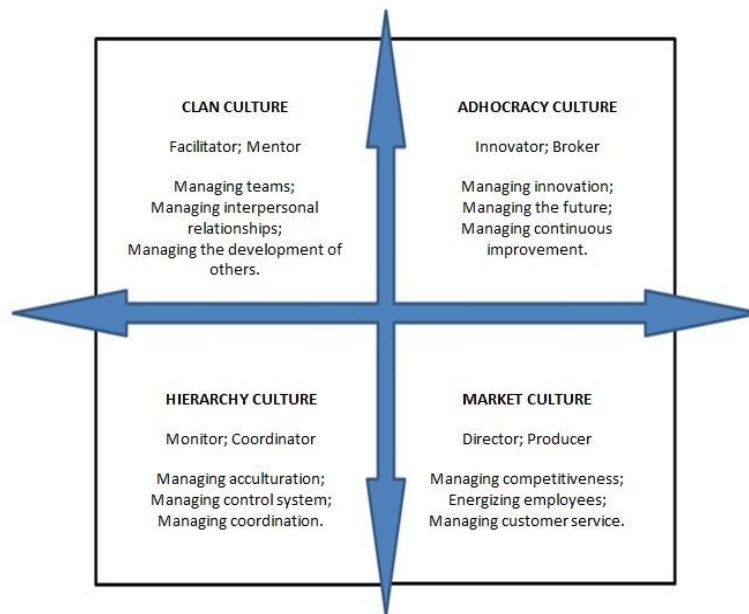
CLAN CULTURE

Facilitator; Mentor

Managing teams;
Managing interpersonal relationships;
Managing the development of others.

ADHOCRACY CULTURE

Innovator; Broker

Managing innovation;
Managing the future;
Managing continuous improvement.

HIERARCHY CULTURE

Monitor; Coordinator

Managing acculturation;
Managing control system;
Managing coordination.

MARKET CULTURE

Director; Producer

Managing competitiveness;
Energizing employees;
Managing customer service.